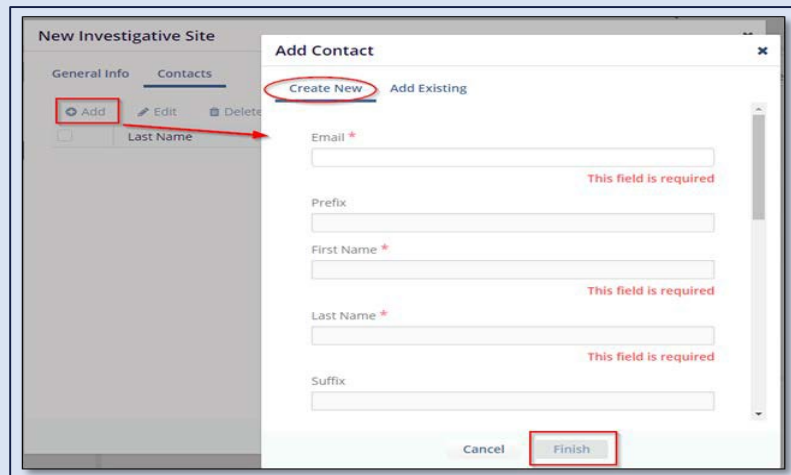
New Investigative Site

General Info Contacts

Add Edit Delete

Last Name

Add Contact

Create New Add Existing

Email *

This field is required

Prefix

First Name *

This field is required

Last Name *

This field is required

Suffix

Cancel Finish